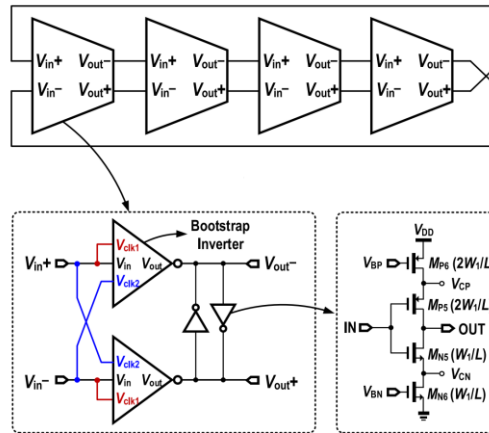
$V_{in}+$ $V_{out}-$
$V_{in}-$ $V_{out}+$
$V_{in}+$ $V_{out}-$
$V_{in}-$ $V_{out}+$
$V_{in}+$ $V_{out}-$
$V_{in}-$ $V_{out}+$
$V_{in}+$ $V_{out}-$
$V_{in}-$ $V_{out}+$

Bootstrap Inverter
$V_{clk1}$
$V_{in}$ $V_{out}$
$V_{clk2}$
$V_{in}+$
$V_{out}-$
$V_{clk2}$
$V_{in}$ $V_{out}$
$V_{clk1}$
$V_{in}-$
$V_{out}+$

$V_{DD}$
$V_{BP}$ $M_{P6}$ $(2W_1/L$
$V_{CP}$
$M_{P5}$ $(2W_1/L$
IN
OUT
$M_{N5}$ $(W_1/L)$
$V_{CN}$
$V_{BN}$ $M_{N6}$ $(W_1/L)$